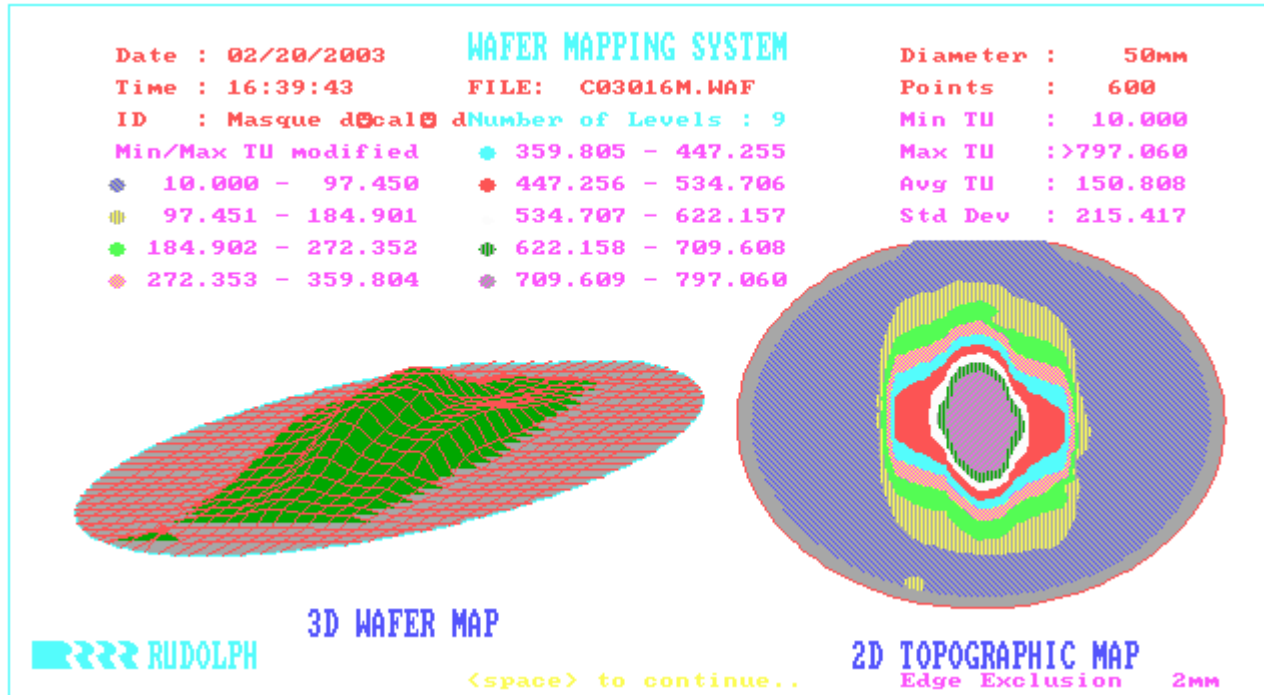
Date : 02/20/2003
Time : 16:39:43
ID : Masque d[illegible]cal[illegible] d

WAFER MAPPING SYSTEM
FILE: C03016M.WAF
Number of Levels : 9

Diameter : 50mm
Points : 600
Min TU : 10.000
Max TU : >797.060
Avg TU : 150.808
Std Dev : 215.417

Min/Max TU modified
10.000 - 97.450
97.451 - 184.901
184.902 - 272.352
272.353 - 359.804
359.805 - 447.255
447.256 - 534.706
534.707 - 622.157
622.158 - 709.608
709.609 - 797.060

3D WAFER MAP

RUDOLPH

<space> to continue..

2D TOPOGRAPHIC MAP
Edge Exclusion 2mm